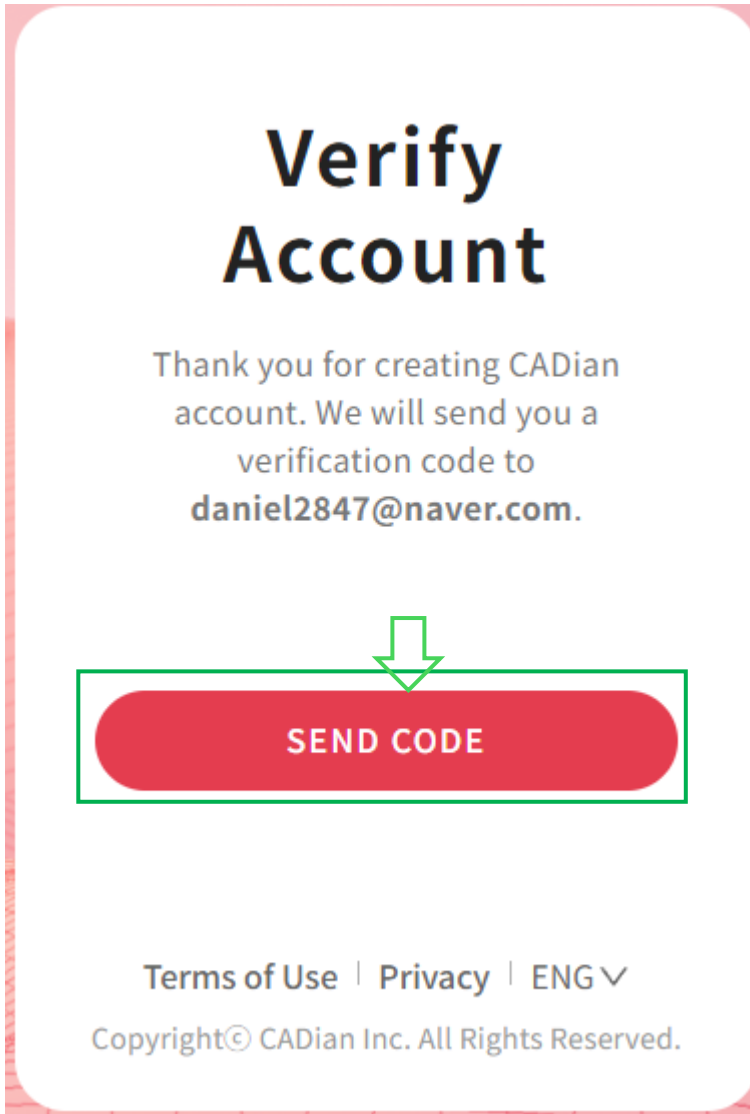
Verify Account

Thank you for creating CADian account. We will send you a verification code to **daniel2847@naver.com**.

SEND CODE

Terms of Use | Privacy | ENG

Copyrightⓒ CADian Inc. All Rights Reserved.